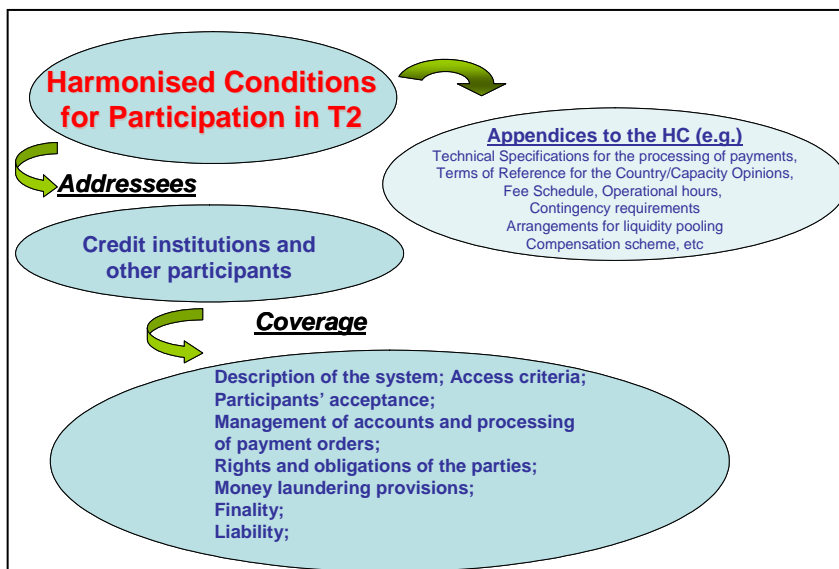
Harmonised Conditions for Participation in T2

Appendices to the HC (e.g.)
Technical Specifications for the processing of payments,
Terms of Reference for the Country/Capacity Opinions,
Fee Schedule, Operational hours,
Contingency requirements
Arrangements for liquidity pooling
Compensation scheme, etc

Addressees

Credit institutions and other participants

Coverage

Description of the system; Access criteria;
Participants' acceptance;
Management of accounts and processing of payment orders;
Rights and obligations of the parties;
Money laundering provisions;
Finality;
Liability;